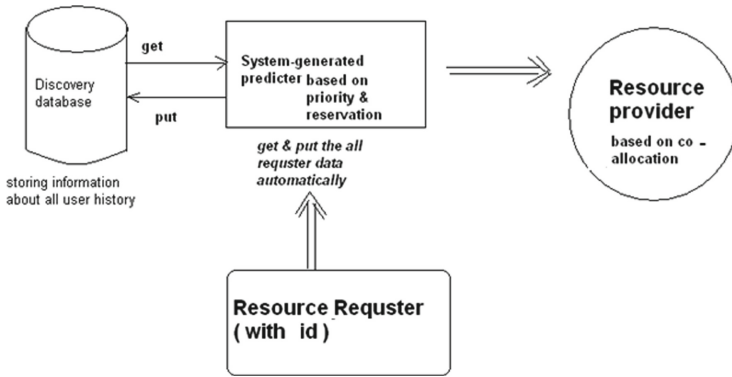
Discovery database

storing information about all user history

get

put

System-generated predicter based on priority & reservation

get & put the all requster data automatically

Resource provider

based on co - allocation

Resource Requster ( with id )